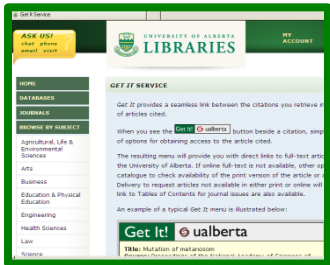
Get It Service

ASK US! chat phone email visit

UNIVERSITY OF ALBERTA LIBRARIES

MY ACCOUNT

HOME

DATABASES

JOURNALS

BROWSE BY SUBJECT

Agricultural, Life & Environmental Sciences

Arts

Business

Education & Physical Education

Engineering

Health Sciences

Law

Science

GET IT SERVICE

Get It provides a seamless link between the citations you retrieve in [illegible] of articles cited.

When you see the Get It! ualberta button beside a citation, simp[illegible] of options for obtaining access to the article cited.

The resulting menu will provide you with direct links to full-text arti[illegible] the University of Alberta). If online full-text is not available, other op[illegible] catalogue to check availability of the print version of the article or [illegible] Delivery to request articles not available in either print or online will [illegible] link to Tables of Contents for journal issues are also available.

An example of a typical Get It menu is illustrated below:

Get It! ualberta

Title: Mutation of metanosom

Source: Proceedings of the National Academy of Sciences of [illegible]